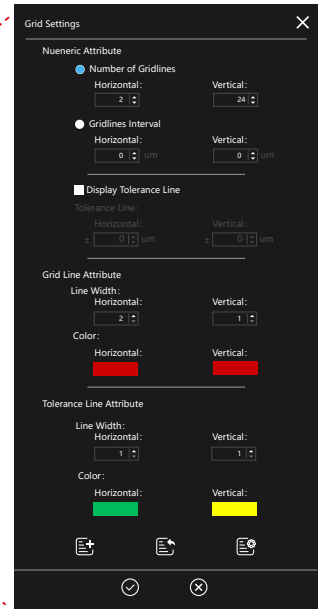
Grid Settings

Nueneric Attribute

Number of Gridlines

Horizontal: 2

Vertical: 24

Gridlines Interval

Horizontal: 0 um

Vertical: 0 um

Display Tolerance Line

Tolerance Line:

Horizontal: ± 0 um

Vertical: ± 0 um

Grid Line Attribute

Line Width:

Horizontal: 2

Vertical: 1

Color:

Horizontal:

Vertical:

Tolerance Line Attribute

Line Width:

Horizontal: 1

Vertical: 1

Color:

Horizontal:

Vertical: